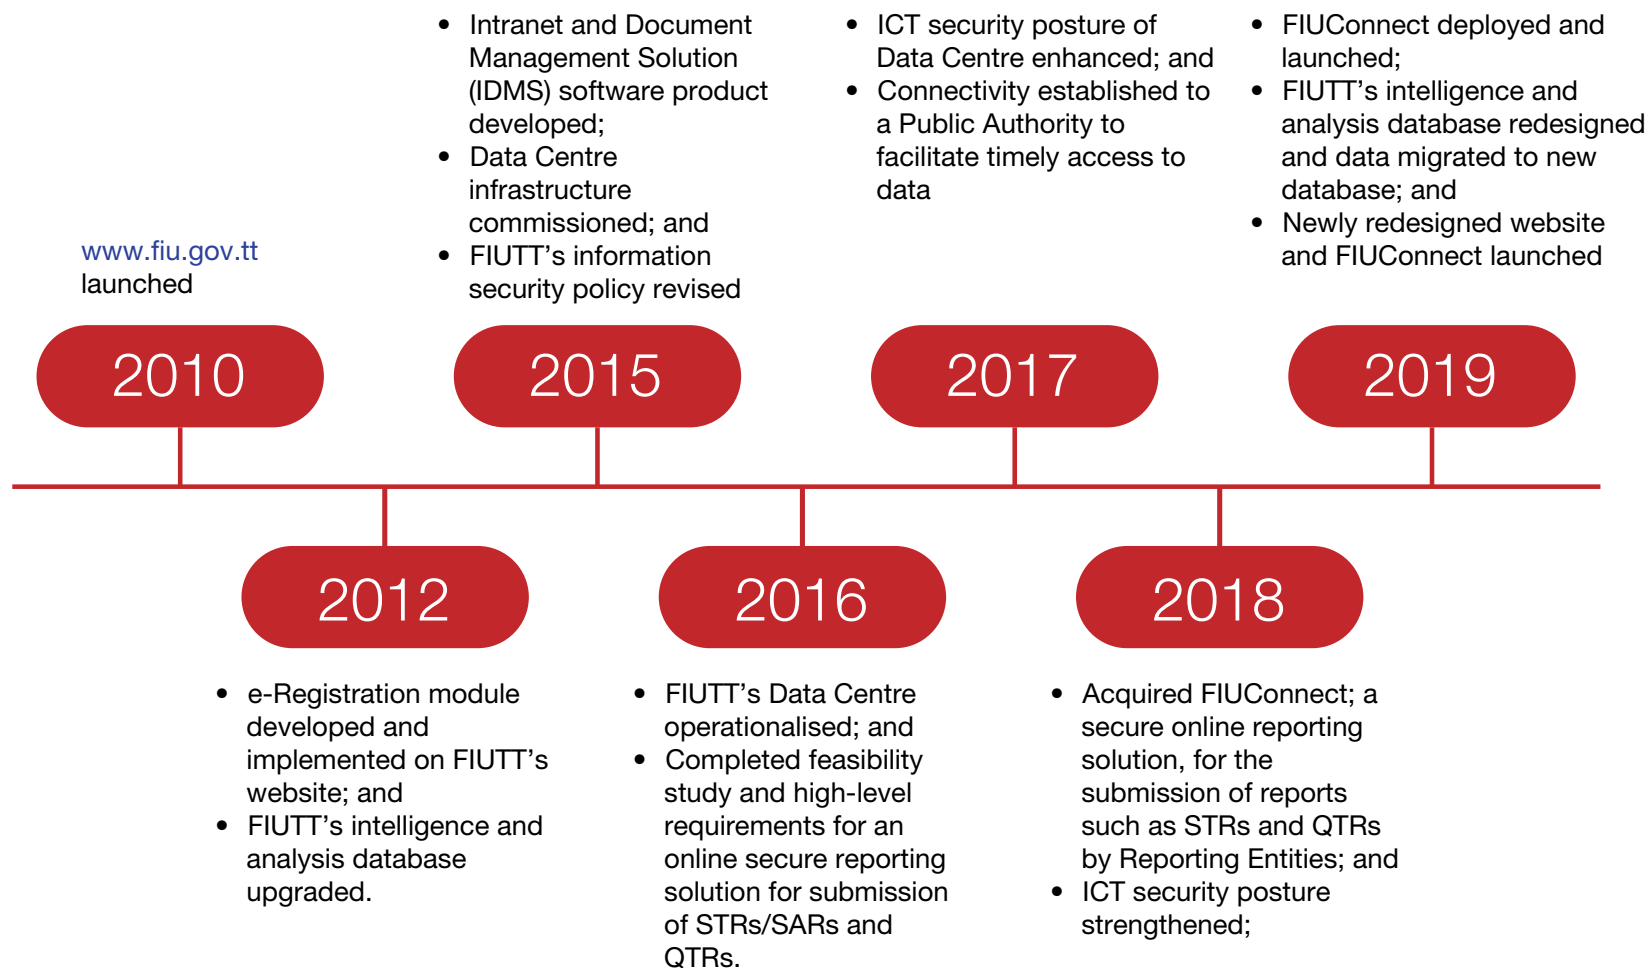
www.fiu.gov.tt launched

- Intranet and Document Management Solution (IDMS) software product developed;
- Data Centre infrastructure commissioned; and
- FIUTT’s information security policy revised

- ICT security posture of Data Centre enhanced; and
- Connectivity established to a Public Authority to facilitate timely access to data

- FIUConnect deployed and launched;
- FIUTT’s intelligence and analysis database redesigned and data migrated to new database; and
- Newly redesigned website and FIUConnect launched

2010

2015

2017

2019

2012

2016

2018

- e-Registration module developed and implemented on FIUTT’s website; and
- FIUTT’s intelligence and analysis database upgraded.

- FIUTT’s Data Centre operationalised; and
- Completed feasibility study and high-level requirements for an online secure reporting solution for submission of STRs/SARs and QTRs.

- Acquired FIUConnect; a secure online reporting solution, for the submission of reports such as STRs and QTRs by Reporting Entities; and
- ICT security posture strengthened;